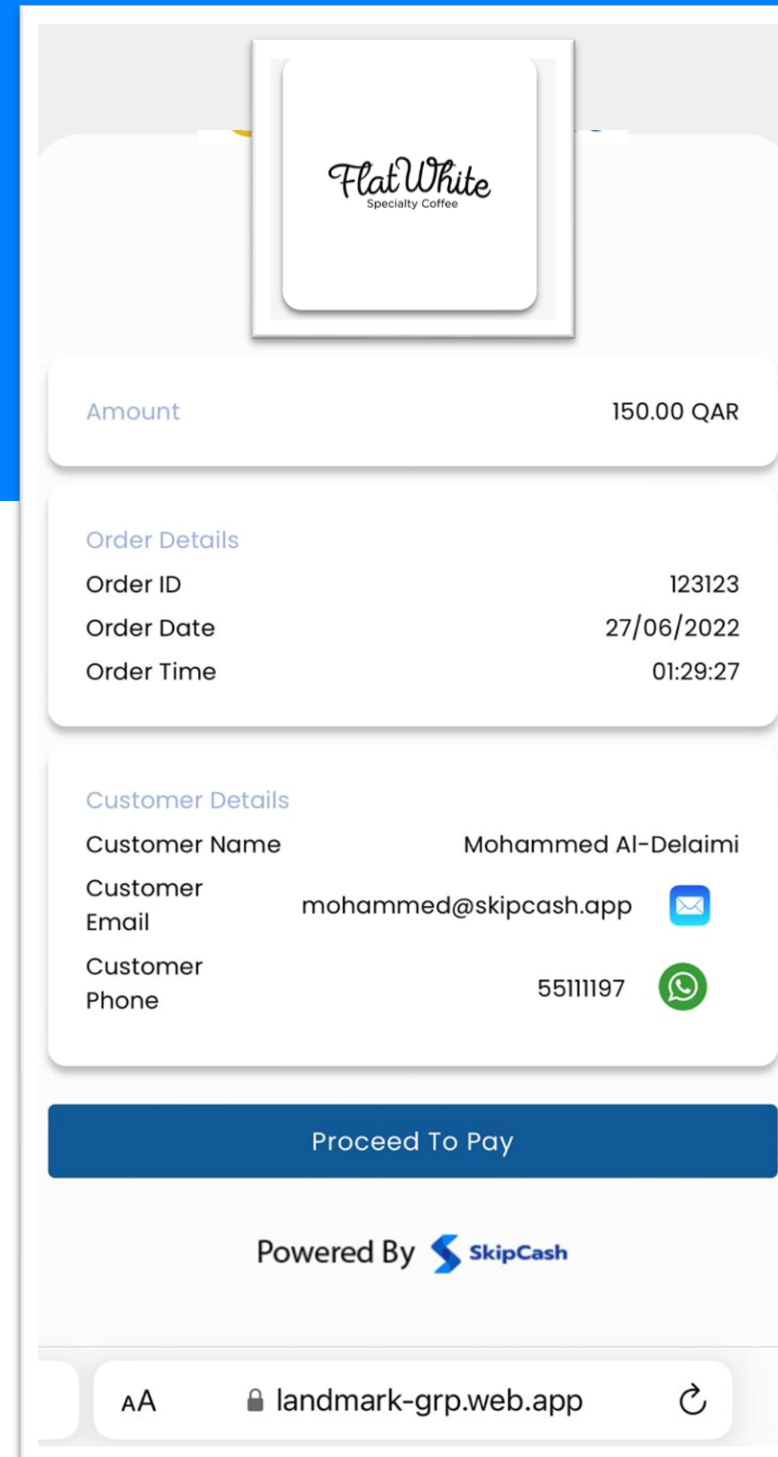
Flat White
Specialty Coffee

Amount 150.00 QAR

Order Details
Order ID 123123
Order Date 27/06/2022
Order Time 01:29:27

Customer Details
Customer Name Mohammed Al-Delaimi
Customer Email mohammed@skipcash.app
Customer Phone 55111197

Proceed To Pay

Powered By SkipCash

AA landmark-grp.web.app